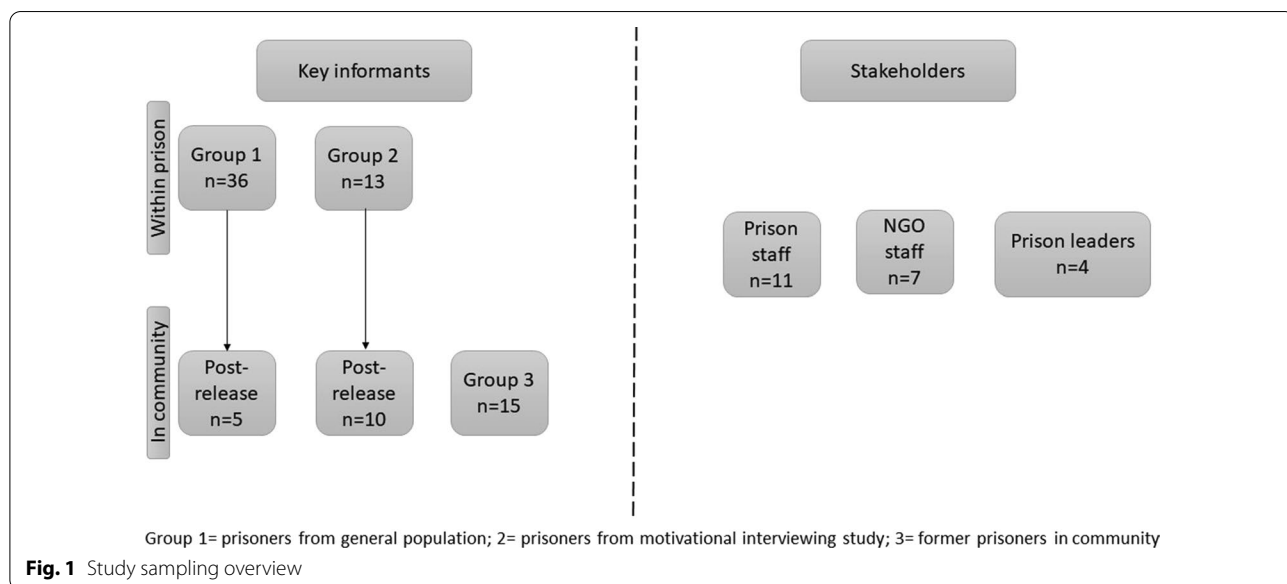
Key informants

Stakeholders

Within prison

Group 1
n=36

Group 2
n=13

Prison staff
n=11

NGO staff
n=7

Prison leaders
n=4

In community

Post-release
n=5

Post-release
n=10

Group 3
n=15

Group 1= prisoners from general population; 2= prisoners from motivational interviewing study; 3= former prisoners in community

**Fig. 1** Study sampling overview